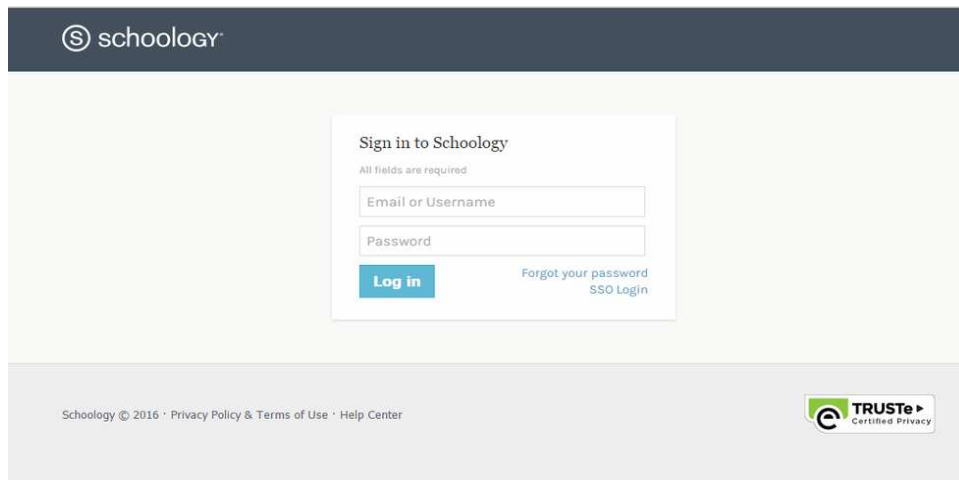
schoology

Sign in to Schoology

All fields are required

Email or Username

Password

Log in

Forgot your password

SSO Login

Schoology © 2016 · Privacy Policy & Terms of Use · Help Center

TRUSTe
Certified Privacy